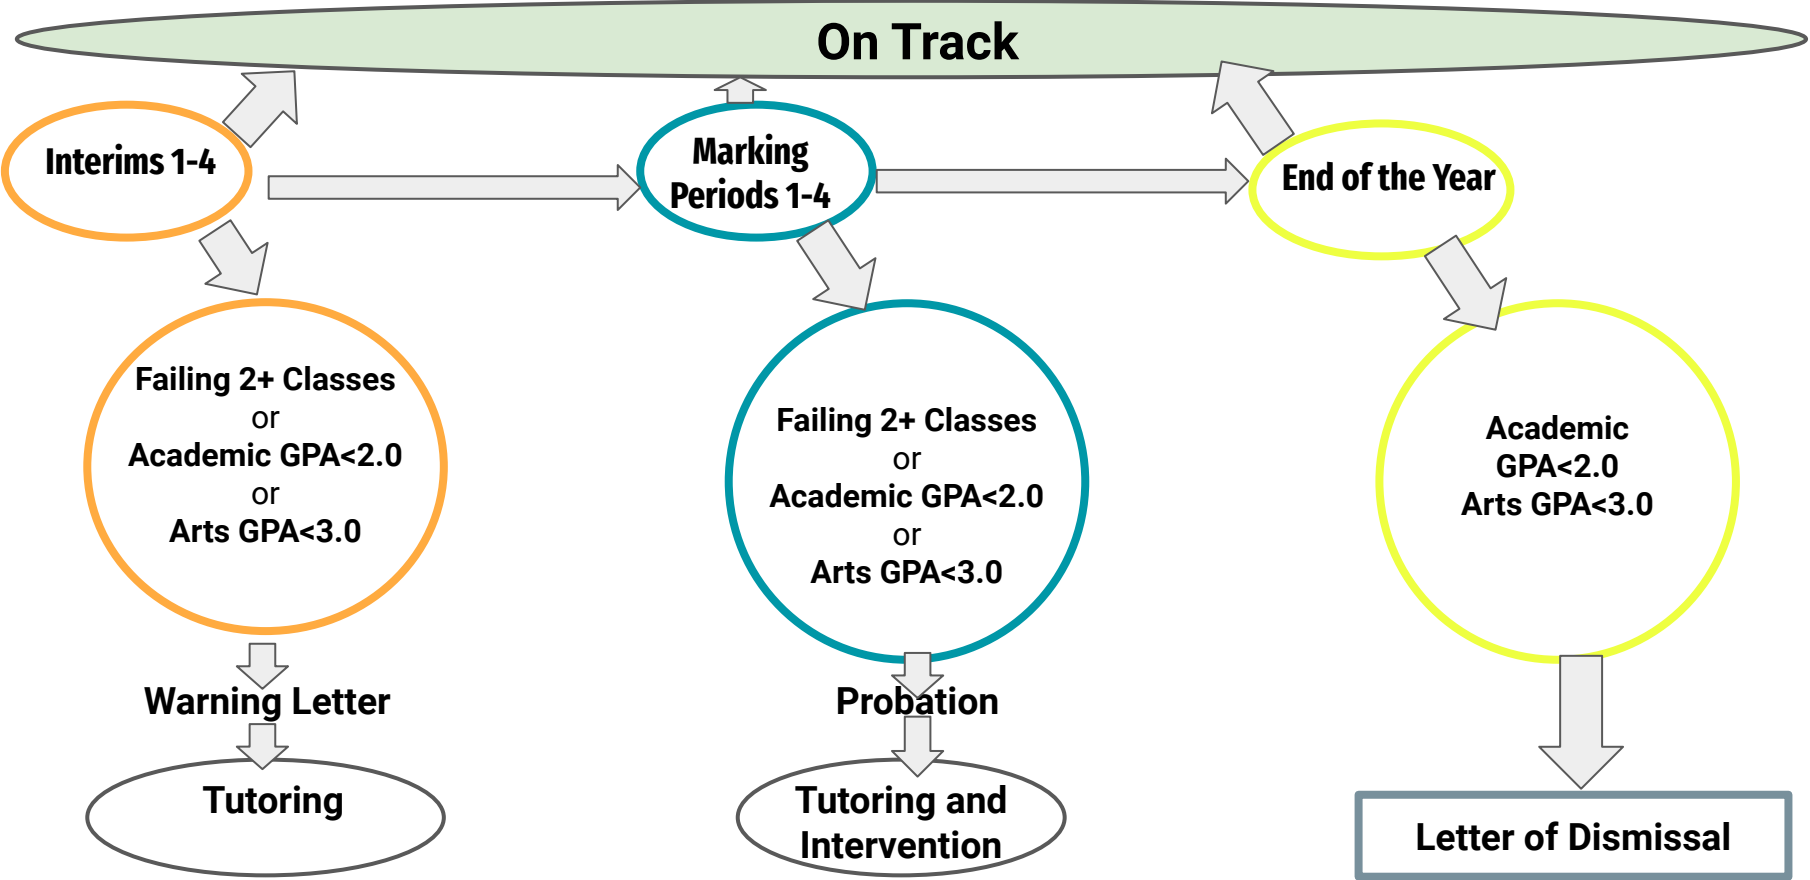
On Track

Interims 1-4

Marking Periods 1-4

End of the Year

Failing 2+ Classes
or
Academic GPA<2.0
or
Arts GPA<3.0

Failing 2+ Classes
or
Academic GPA<2.0
or
Arts GPA<3.0

Academic GPA<2.0
Arts GPA<3.0

Warning Letter

Tutoring

Probation

Tutoring and Intervention

Letter of Dismissal